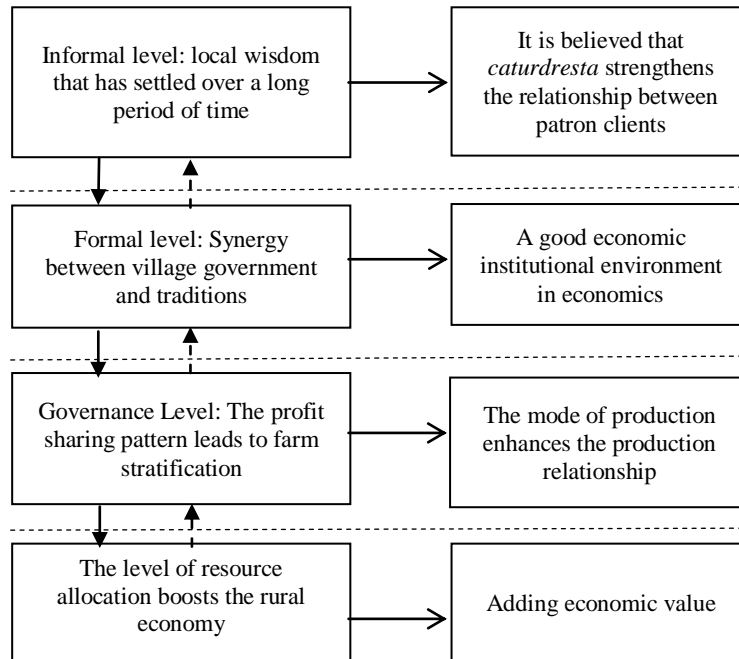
Informal level: local wisdom that has settled over a long period of time

It is believed that *caturdresta* strengthens the relationship between patron clients

Formal level: Synergy between village government and traditions

A good economic institutional environment in economics

Governance Level: The profit sharing pattern leads to farm stratification

The mode of production enhances the production relationship

The level of resource allocation boosts the rural economy

Adding economic value